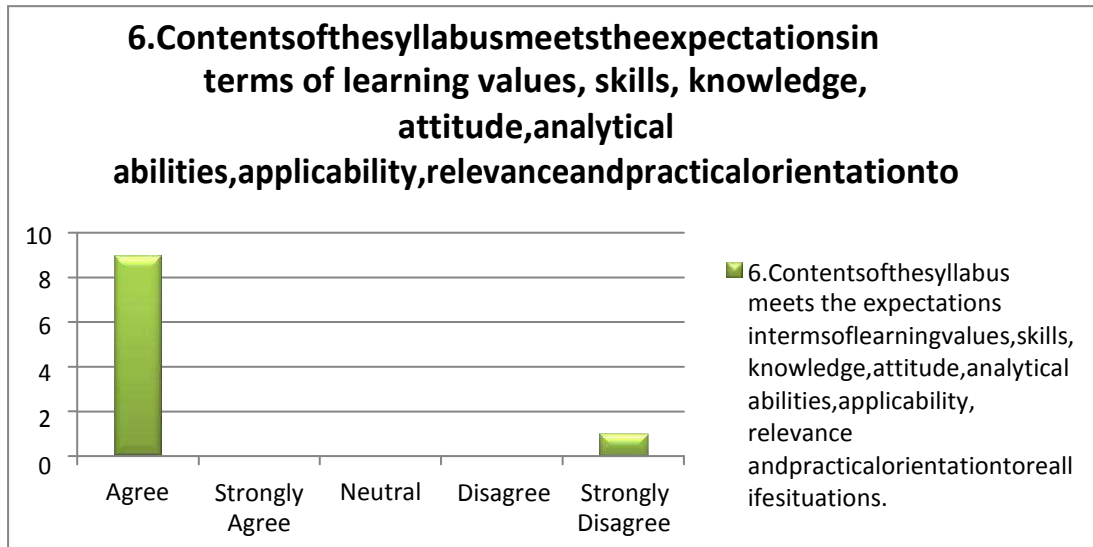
6.Contentsofthesyllabusmeetstheexpectationsin terms of learning values, skills, knowledge, attitude,analytical abilities,applicability,relevanceandpracticalorientationto

10
8
6
4
2
0

Agree
Strongly Agree
Neutral
Disagree
Strongly Disagree

6.Contentsofthesyllabus meets the expectations intermsoflearningvalues,skills, knowledge,attitude,analytical abilities,applicability, relevance andpracticalorientationtoreall ifesituations.